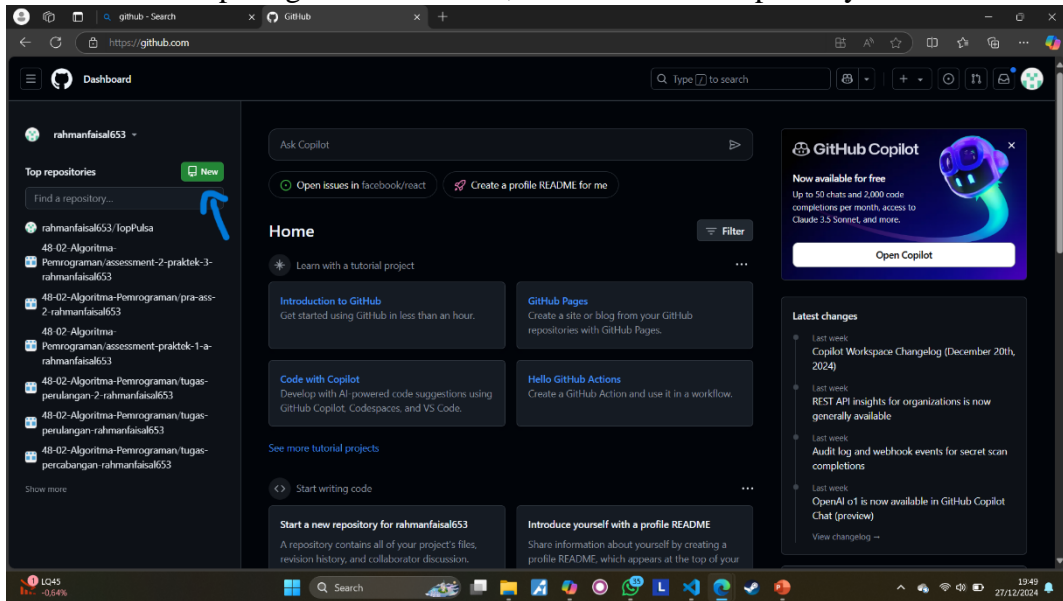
github - Search

GitHub

https://github.com

Dashboard

Type / to search

rahmanfaisal653

Top repositories

New

Find a repository...

rahmanfaisal653/TopPulsa

48-02-Algoritma-Pemrograman/assessment-2-praktek-3-rahmanfaisal653

48-02-Algoritma-Pemrograman/pra-ass-2-rahmanfaisal653

48-02-Algoritma-Pemrograman/assessment-praktek-1-a-rahmanfaisal653

48-02-Algoritma-Pemrograman/tugas-perulangan-2-rahmanfaisal653

48-02-Algoritma-Pemrograman/tugas-perulangan-rahmanfaisal653

48-02-Algoritma-Pemrograman/tugas-percabangan-rahmanfaisal653

Show more

Ask Copilot

Open issues in facebook/react

Create a profile README for me

Home

Filter

Learn with a tutorial project

Introduction to GitHub
Get started using GitHub in less than an hour.

GitHub Pages
Create a site or blog from your GitHub repositories with GitHub Pages.

Code with Copilot
Develop with AI-powered code suggestions using GitHub Copilot, Codespaces, and VS Code.

Hello GitHub Actions
Create a GitHub Action and use it in a workflow.

See more tutorial projects

Start writing code

Start a new repository for rahmanfaisal653
A repository contains all of your project's files, revision history, and collaborator discussion.

Introduce yourself with a profile README
Share information about yourself by creating a profile README, which appears at the top of your

GitHub Copilot

Now available for free
Up to 50 chats and 2,000 code completions per month, access to Claude 3.5 Sonnet, and more.

Open Copilot

Latest changes

Last week
Copilot Workspace Changelog (December 20th, 2024)

Last week
REST API insights for organizations is now generally available

Last week
Audit log and webhook events for secret scan completions

Last week
OpenAI o1 is now available in GitHub Copilot Chat (preview)

View changelog →

LQ45
-0,64%

Search

19:49
27/12/2024